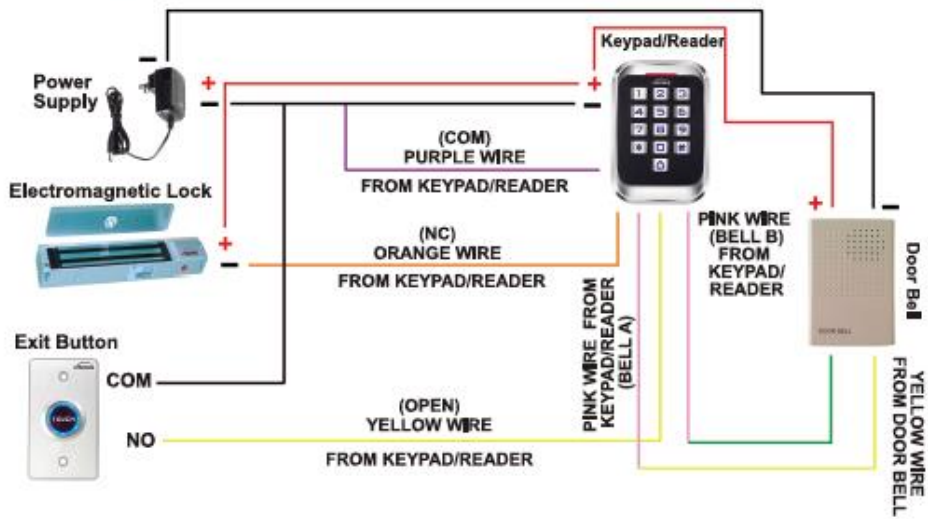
Power Supply

+

−

−

Keypad/Reader

+

−

1 2 3
4 5 6
7 8 9
\* 0 #

(COM)
PURPLE WIRE

FROM KEYPAD/READER

Electromagnetic Lock

+

−

(NC)
ORANGE WIRE

FROM KEYPAD/READER

PINK WIRE (BELL B) FROM KEYPAD/ READER

+

−

Door Bell

DOOR BELL

PINK WIRE FROM KEYPAD/READER (BELL A)

Exit Button

COM

NO

(OPEN)
YELLOW WIRE

FROM KEYPAD/READER

YELLOW WIRE FROM DOOR BELL